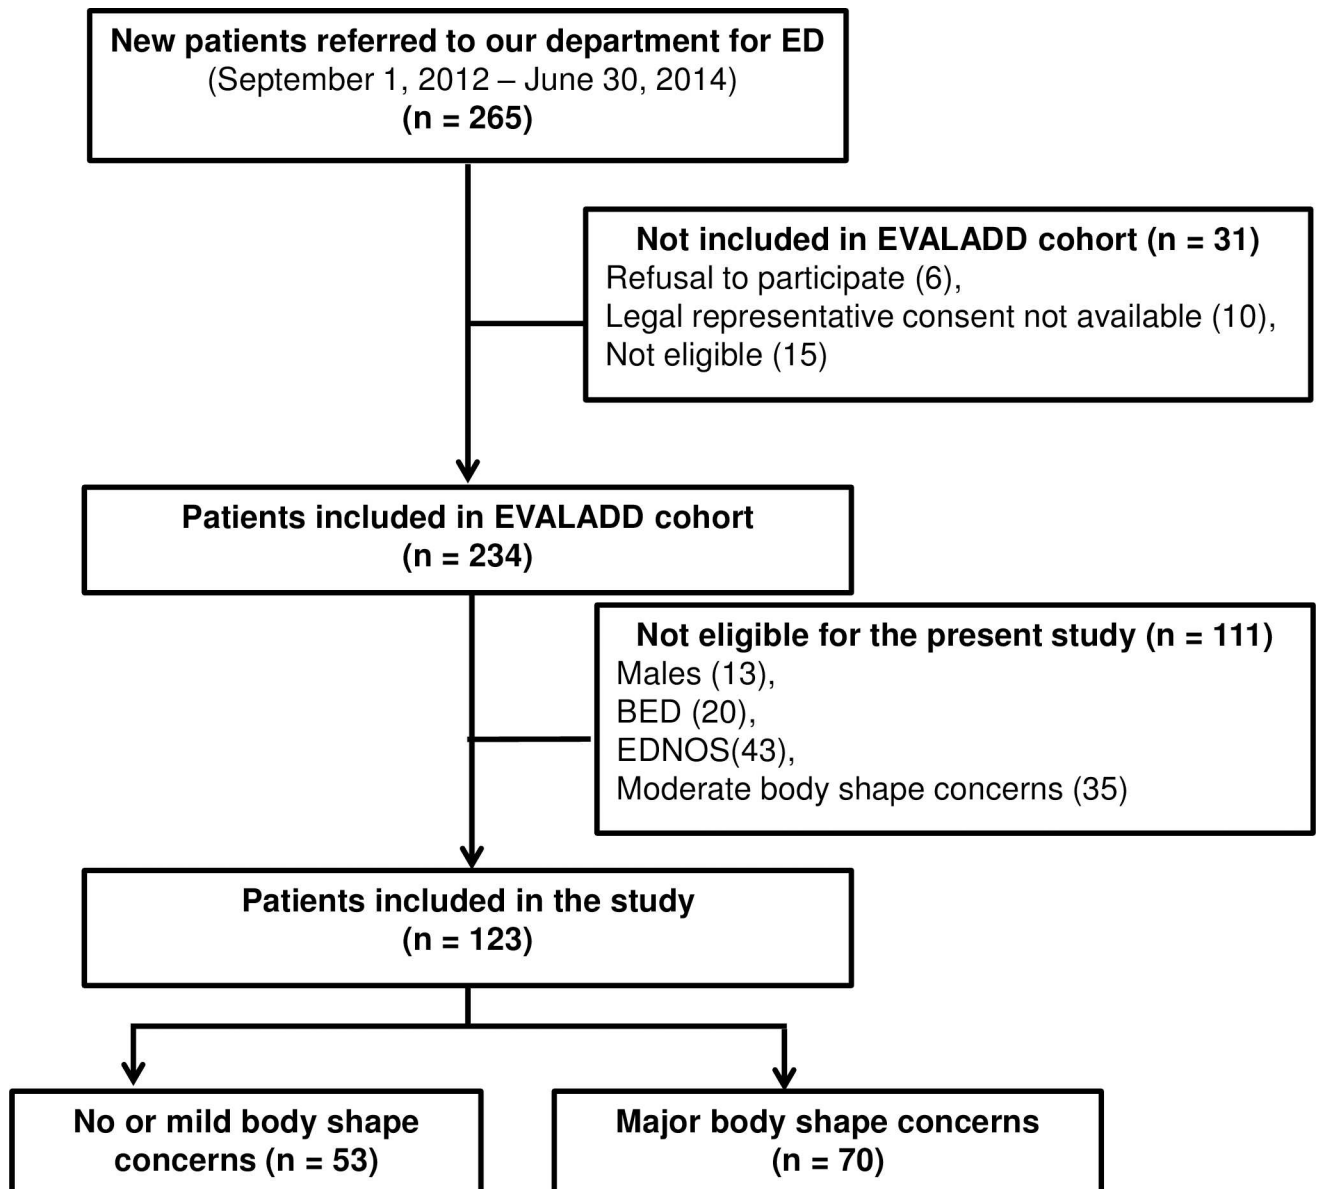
New patients referred to our department for ED
(September 1, 2012 – June 30, 2014)
(n = 265)

Not included in EVALADD cohort (n = 31)
Refusal to participate (6),
Legal representative consent not available (10),
Not eligible (15)

Patients included in EVALADD cohort
(n = 234)

Not eligible for the present study (n = 111)
Males (13),
BED (20),
EDNOS(43),
Moderate body shape concerns (35)

Patients included in the study
(n = 123)

No or mild body shape concerns (n = 53)

Major body shape concerns
(n = 70)